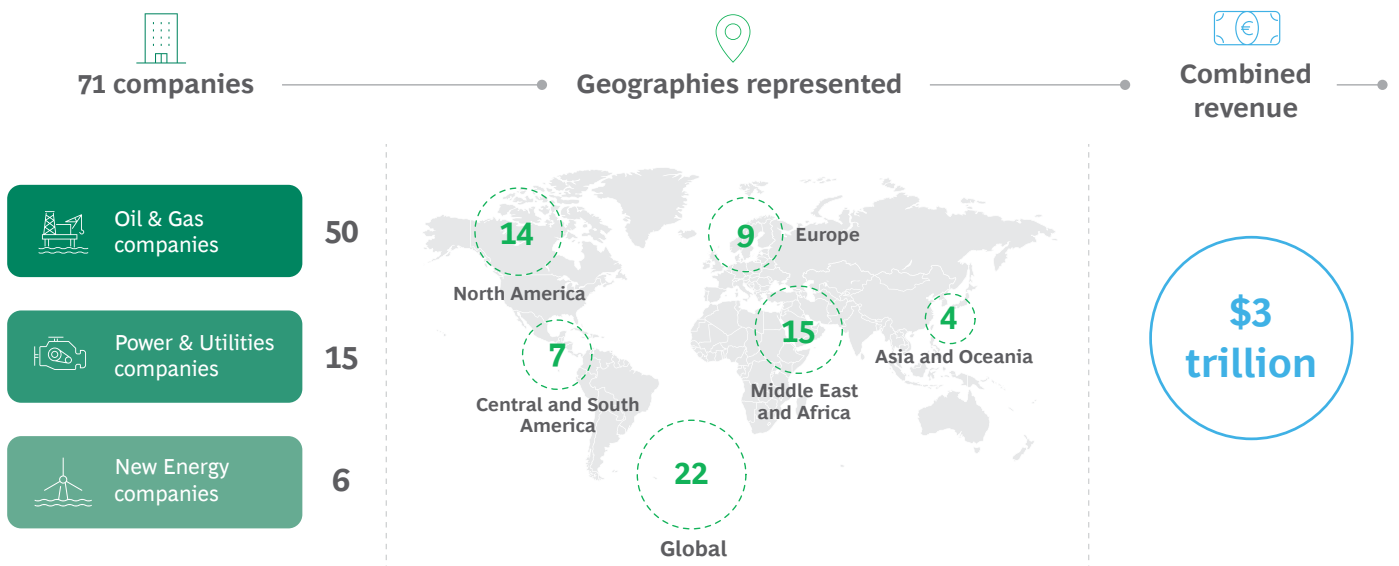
71 companies

Geographies represented

Combined revenue

Oil & Gas companies 50

Power & Utilities companies 15

New Energy companies 6

14
North America

9
Europe

7
Central and South America

15
Middle East and Africa

4
Asia and Oceania

22
Global

$3 trillion